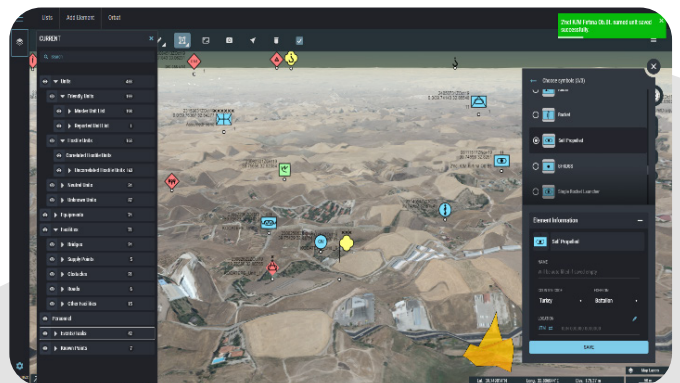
Lists | Add Element | Orbat

2nd K/M Firtina Bt./II. named unit saved successfully.

CURRENT

Search

Units
Friendly Units
Member Unit List
Imported Unit List
Hostile Units
Combined Hostile Units
Unconsolidated Hostile Units
Neutral Units
Unknown Units
Equipments
Facilities
Bridges
Supply Points
Obstacles
Roads
Other Facilities
Personnel
Exercise Areas
Known Points

Choose symbol (1/3)

Rocket
Self Propelled
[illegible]
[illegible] Rocket Launcher

Element Information

Self Propelled

NAME

Turkey
Battalion

LOCATION

SAVE